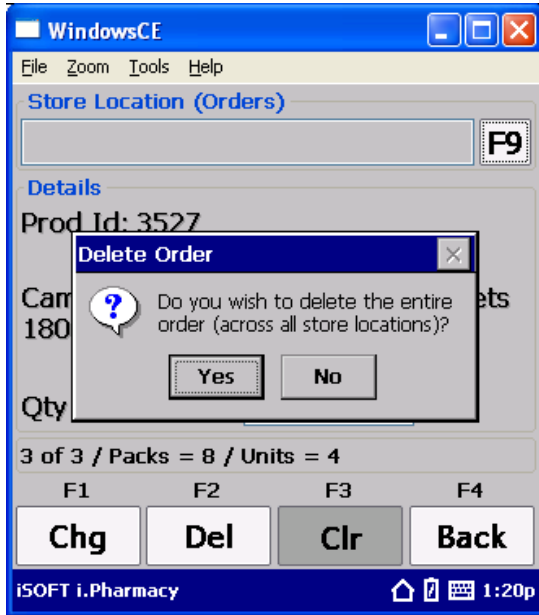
WindowsCE

File Zoom Tools Help

Store Location (Orders)

F9

Details

Prod Id: 3527

Cam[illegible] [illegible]ets 180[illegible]

Qty

Delete Order

Do you wish to delete the entire order (across all store locations)?

Yes No

3 of 3 / Packs = 8 / Units = 4

F1 F2 F3 F4

Chg Del Clr Back

iSOFT i.Pharmacy

1:20p